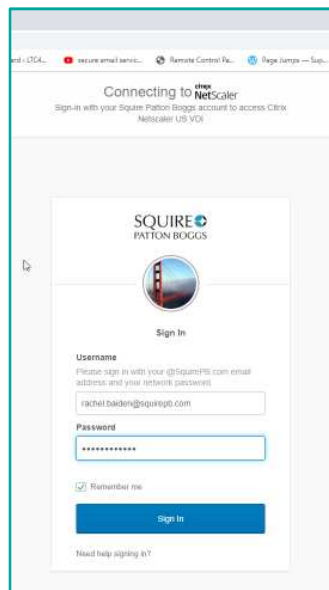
ard - LTC4... secure email servic... Remote Control Pa... Page Jumps — Sup...

Connecting to citrix NetScaler
Sign-in with your Squire Patton Boggs account to access Citrix Netscaler US VDI

SQUIRE
PATTON BOGGS

Sign In

Username
Please sign in with your @SquirePB.com email address and your network password

rachel.baiden@squirepb.com

Password
••••••••••••

Remember me

Sign In

Need help signing in?